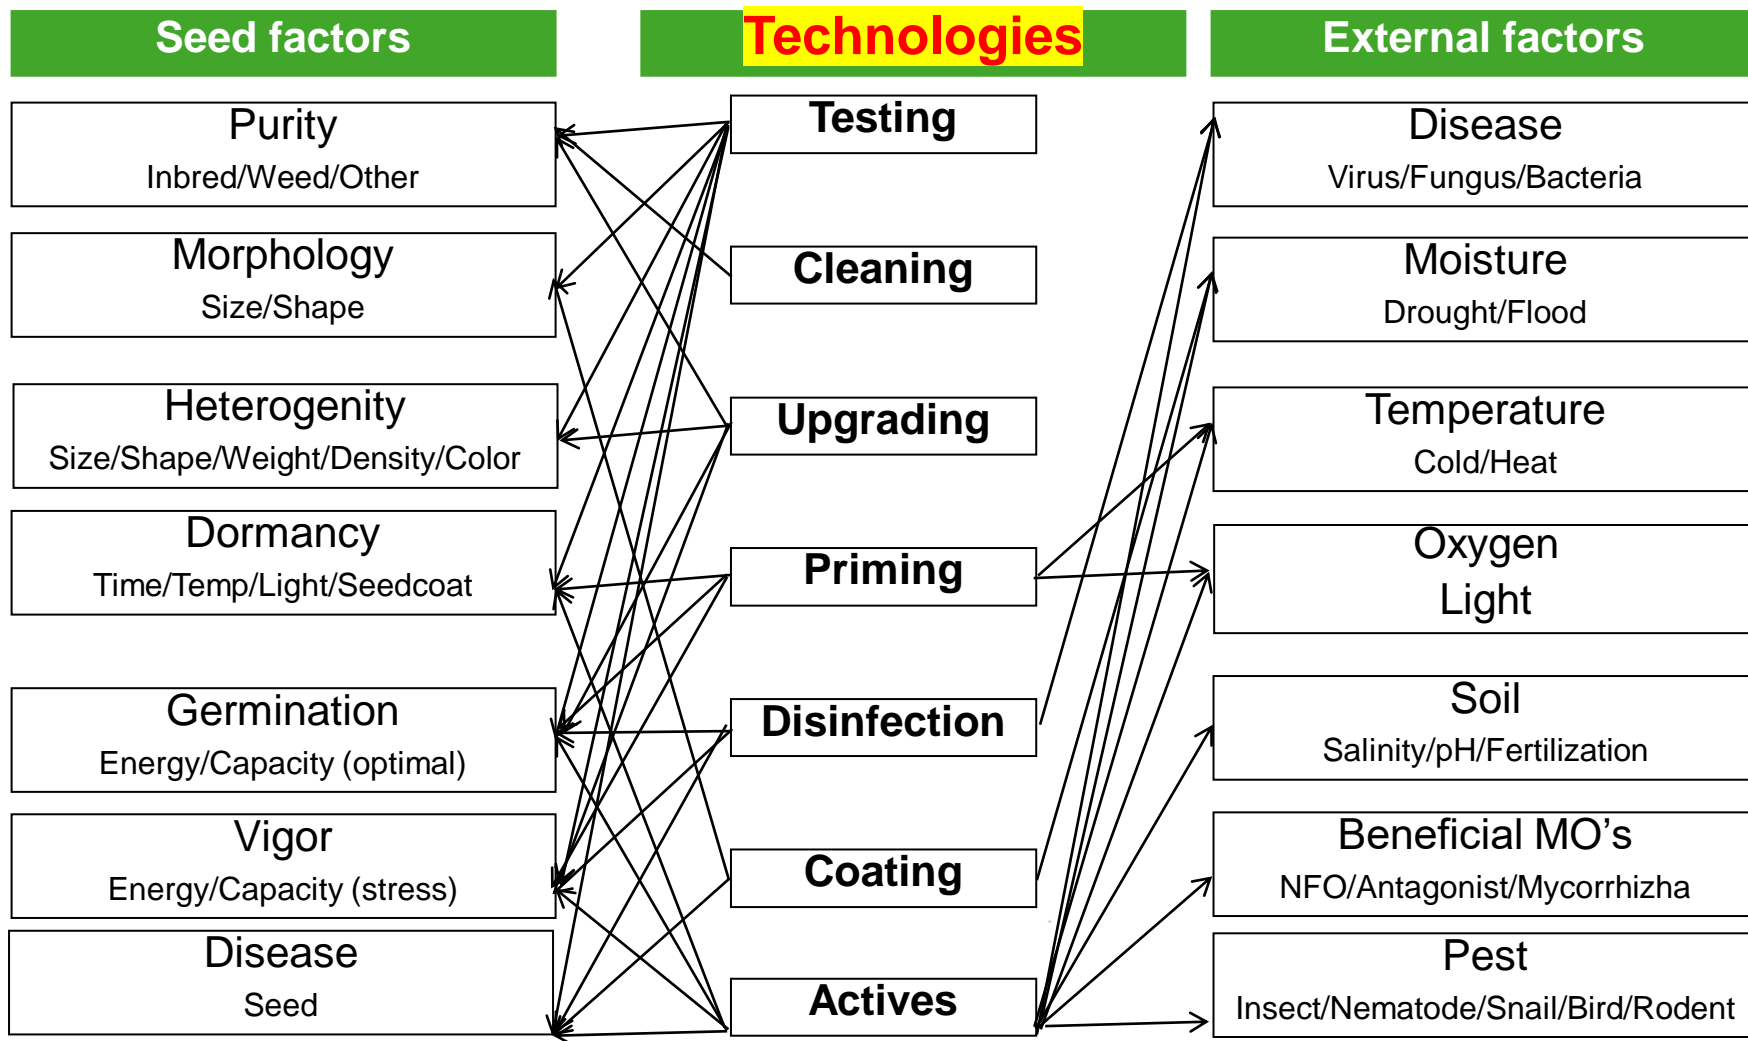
Seed factors

Technologies

External factors

Purity
Inbred/Weed/Other

Morphology
Size/Shape

Heterogenity
Size/Shape/Weight/Density/Color

Dormancy
Time/Temp/Light/Seedcoat

Germination
Energy/Capacity (optimal)

Vigor
Energy/Capacity (stress)

Disease
Seed

Testing

Cleaning

Upgrading

Priming

Disinfection

Coating

Actives

Disease
Virus/Fungus/Bacteria

Moisture
Drought/Flood

Temperature
Cold/Heat

Oxygen
Light

Soil
Salinity/pH/Fertilization

Beneficial MO’s
NFO/Antagonist/Mycorrhizha

Pest
Insect/Nematode/Snail/Bird/Rodent